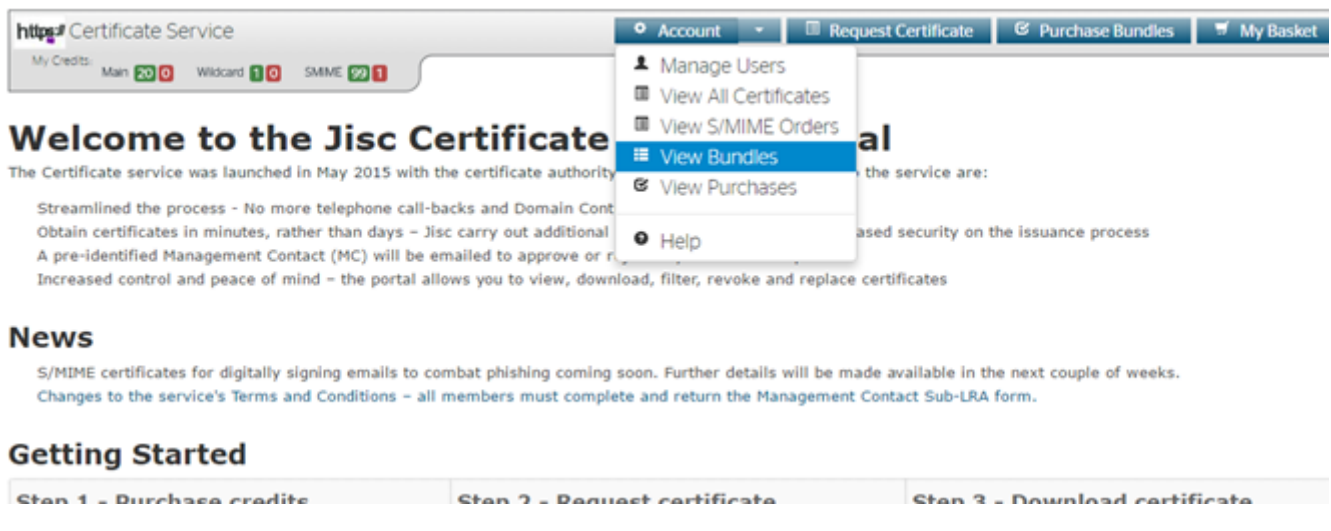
https:// Certificate Service

My Credits: Main 20 0 Wildcard 1 0 SMIME 99 1

Account Request Certificate Purchase Bundles My Basket

Manage Users
View All Certificates
View S/MIME Orders
View Bundles
View Purchases
Help

Welcome to the Jisc Certificate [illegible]al

The Certificate service was launched in May 2015 with the certificate authority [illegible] the service are:

Streamlined the process - No more telephone call-backs and Domain Cont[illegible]
Obtain certificates in minutes, rather than days – Jisc carry out additional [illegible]ased security on the issuance process
A pre-identified Management Contact (MC) will be emailed to approve or r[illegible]
Increased control and peace of mind – the portal allows you to view, download, filter, revoke and replace certificates

News

S/MIME certificates for digitally signing emails to combat phishing coming soon. Further details will be made available in the next couple of weeks.
Changes to the service's Terms and Conditions – all members must complete and return the Management Contact Sub-LRA form.

Getting Started

| Step 1 - Purchase credits | Step 2 - Request certificate | Step 3 - Download certificate |
|---|---|---|